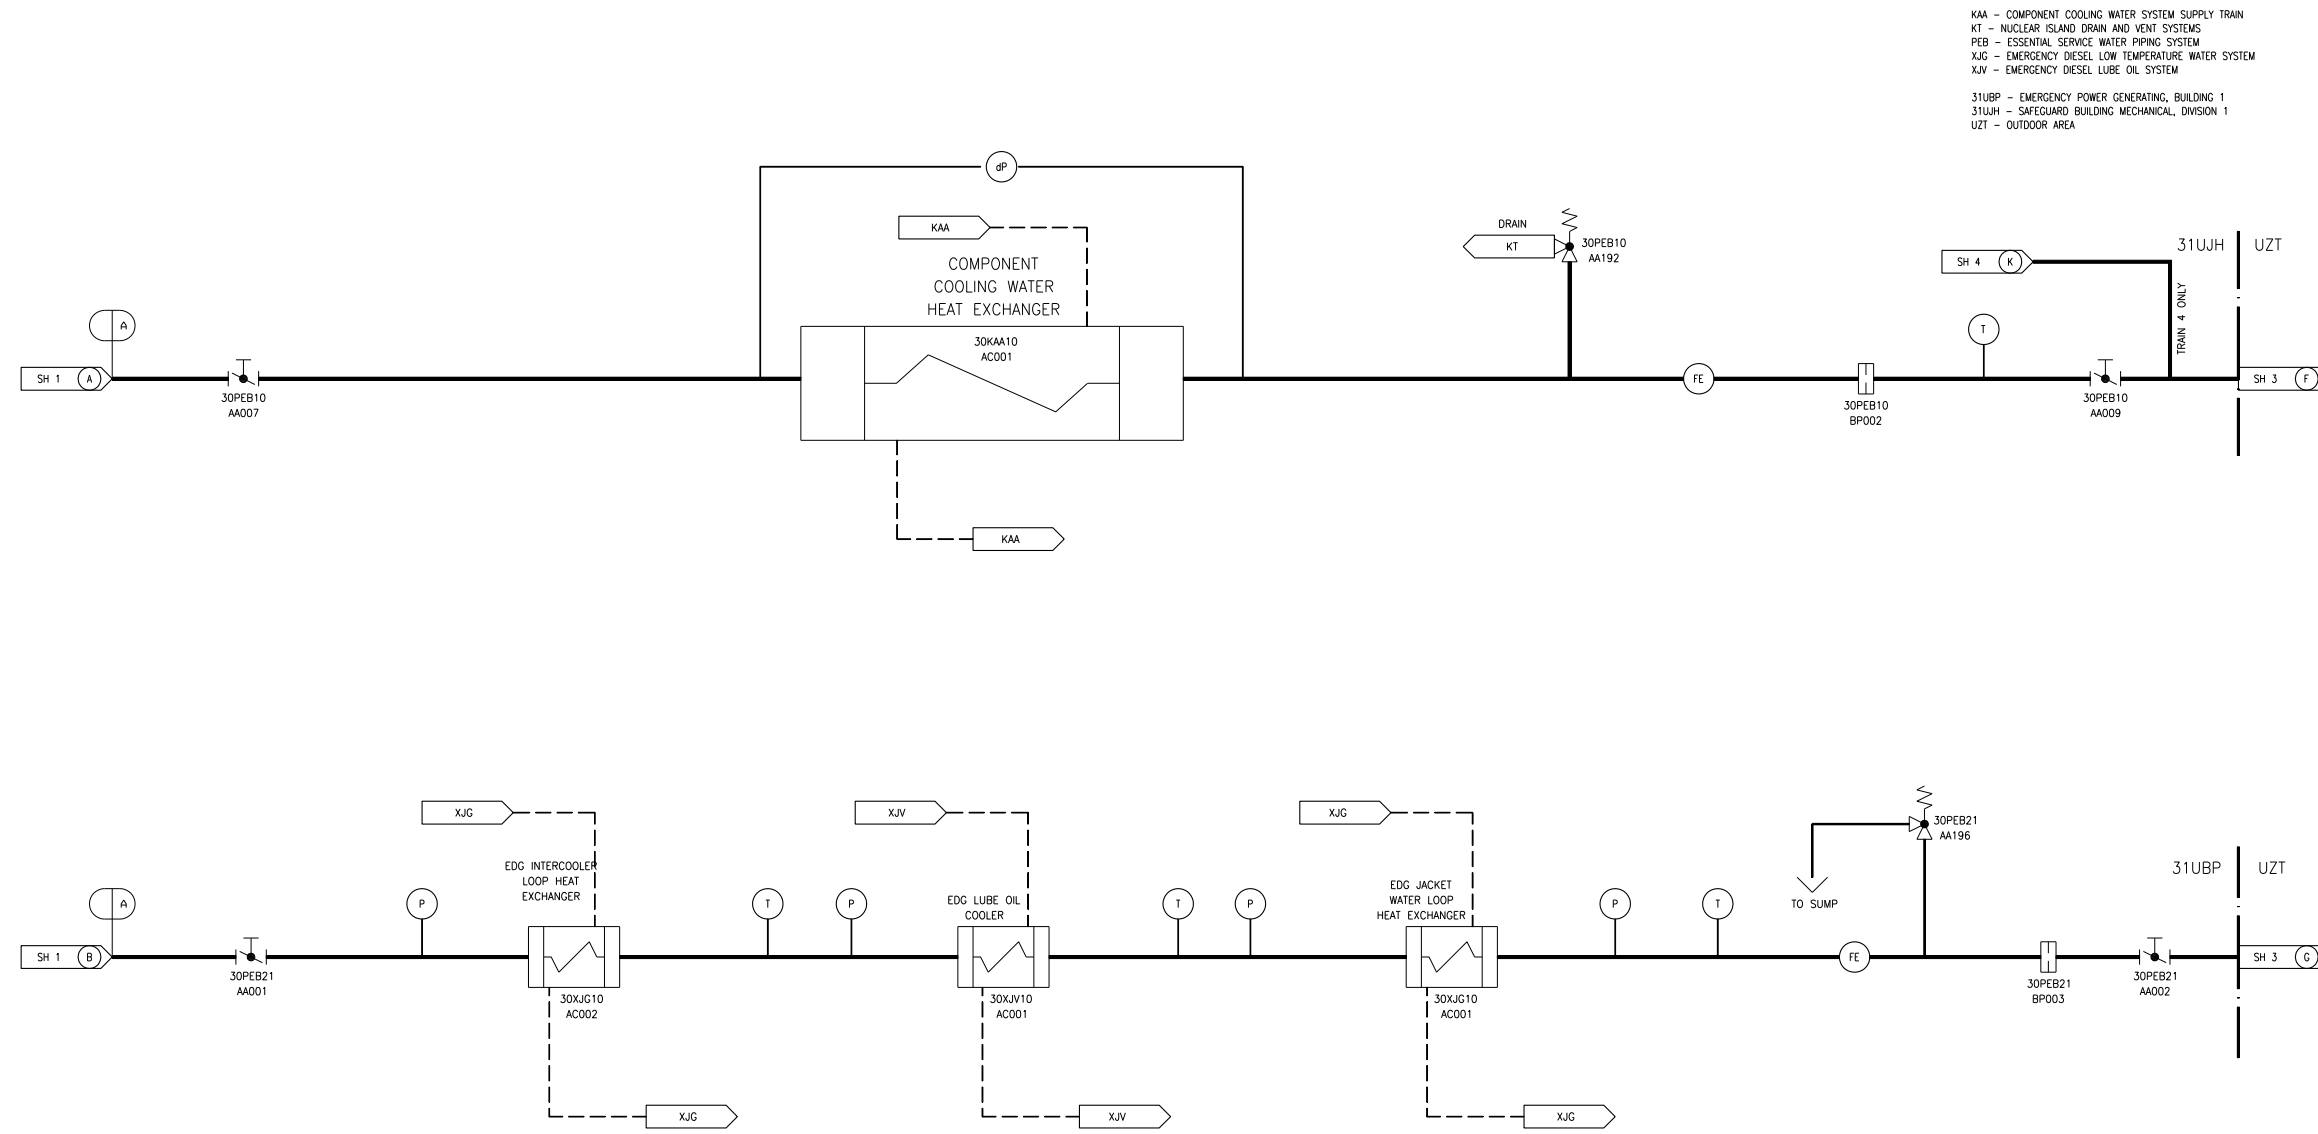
KAA – COMPONENT COOLING WATER SYSTEM SUPPLY TRAIN
KT – NUCLEAR ISLAND DRAIN AND VENT SYSTEMS
PEB – ESSENTIAL SERVICE WATER PIPING SYSTEM
XJG – EMERGENCY DIESEL LOW TEMPERATURE WATER SYSTEM
XJV – EMERGENCY DIESEL LUBE OIL SYSTEM

31UBP – EMERGENCY POWER GENERATING, BUILDING 1
31UJH – SAFEGUARD BUILDING MECHANICAL, DIVISION 1
UZT – OUTDOOR AREA

dP

KAA

COMPONENT COOLING WATER HEAT EXCHANGER

30KAA10
AC001

KAA

A

SH 1 A

30PEB10
AA007

DRAIN
KT

30PEB10
AA192

FE

30PEB10
BP002

T

30PEB10
AA009

SH 4 K

TRAIN 4 ONLY

31UJH UZT

SH 3 F

XJG

EDG INTERCOOLER LOOP HEAT EXCHANGER

30XJG10
AC002

XJG

XJV

EDG LUBE OIL COOLER

30XJV10
AC001

XJV

XJG

EDG JACKET WATER LOOP HEAT EXCHANGER

30XJG10
AC001

XJG

A

SH 1 B

30PEB21
AA001

P

T

P

T

P

P

T

TO SUMP

30PEB21
AA196

FE

30PEB21
BP003

30PEB21
AA002

31UBP UZT

SH 3 G